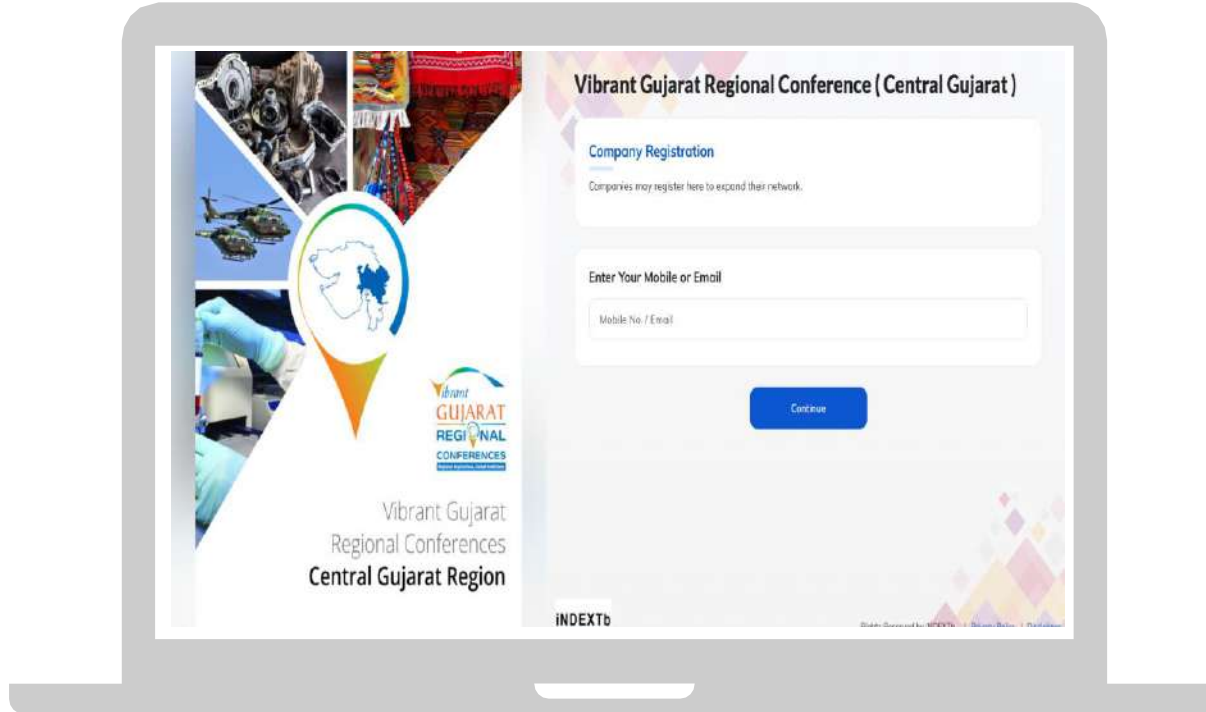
Vibrant GUJARAT REGIONAL CONFERENCES

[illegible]

Vibrant Gujarat Regional Conferences Central Gujarat Region

Vibrant Gujarat Regional Conference ( Central Gujarat )

Company Registration

Companies may register here to expand their network.

Enter Your Mobile or Email

Mobile No. / Email

Continue

iNDEXTb

Rights Reserved by INDEXTb | Privacy Policy | Disclaimer